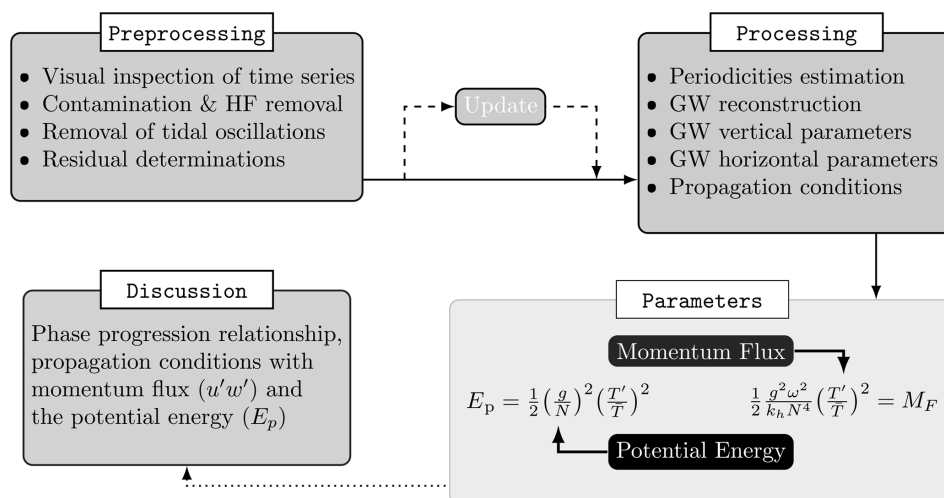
Preprocessing

- Visual inspection of time series
- Contamination & HF removal
- Removal of tidal oscillations
- Residual determinations

Update

Processing

- Periodicities estimation
- GW reconstruction
- GW vertical parameters
- GW horizontal parameters
- Propagation conditions

Discussion

Phase progression relationship, propagation conditions with momentum flux $(u'w')$ and the potential energy $(E_p)$

Parameters

Momentum Flux

$E_{\mathrm{p}} = \frac{1}{2}\left(\frac{g}{N}\right)^2\left(\frac{T'}{\overline{T}}\right)^2$

$\frac{1}{2}\frac{g^2\omega^2}{k_h N^4}\left(\frac{T'}{\overline{T}}\right)^2 = M_F$

Potential Energy